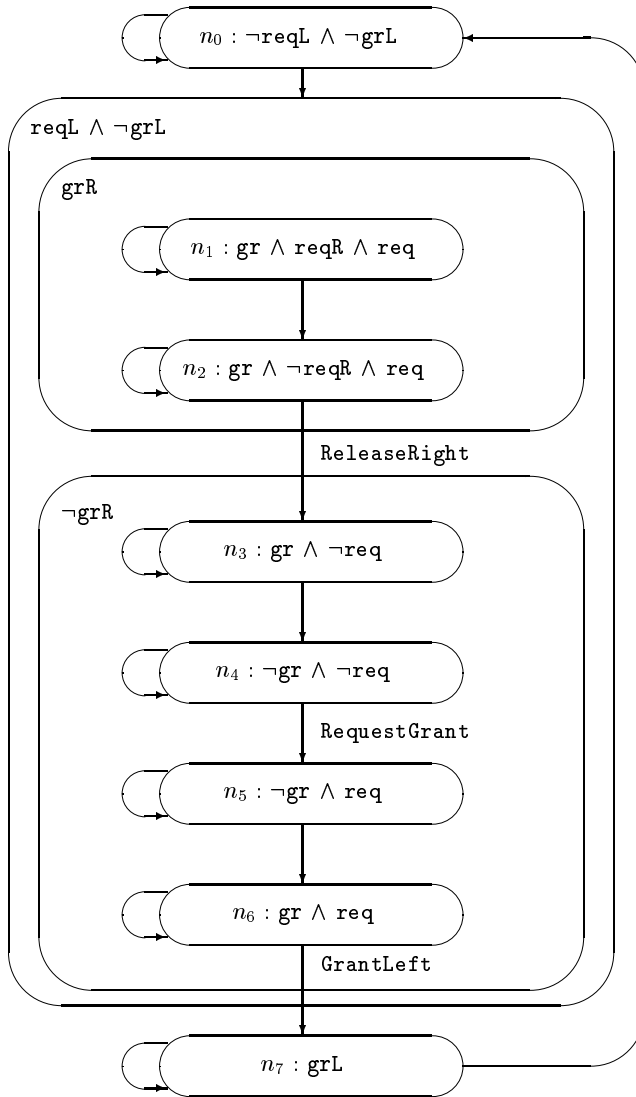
$n_0$ : $\neg$reqL $\wedge$ $\neg$grL

reqL $\wedge$ $\neg$grL

grR

$n_1$ : gr $\wedge$ reqR $\wedge$ req

$n_2$ : gr $\wedge$ $\neg$reqR $\wedge$ req

ReleaseRight

$\neg$grR

$n_3$ : gr $\wedge$ $\neg$req

$n_4$ : $\neg$gr $\wedge$ $\neg$req

RequestGrant

$n_5$ : $\neg$gr $\wedge$ req

$n_6$ : gr $\wedge$ req

GrantLeft

$n_7$ : grL